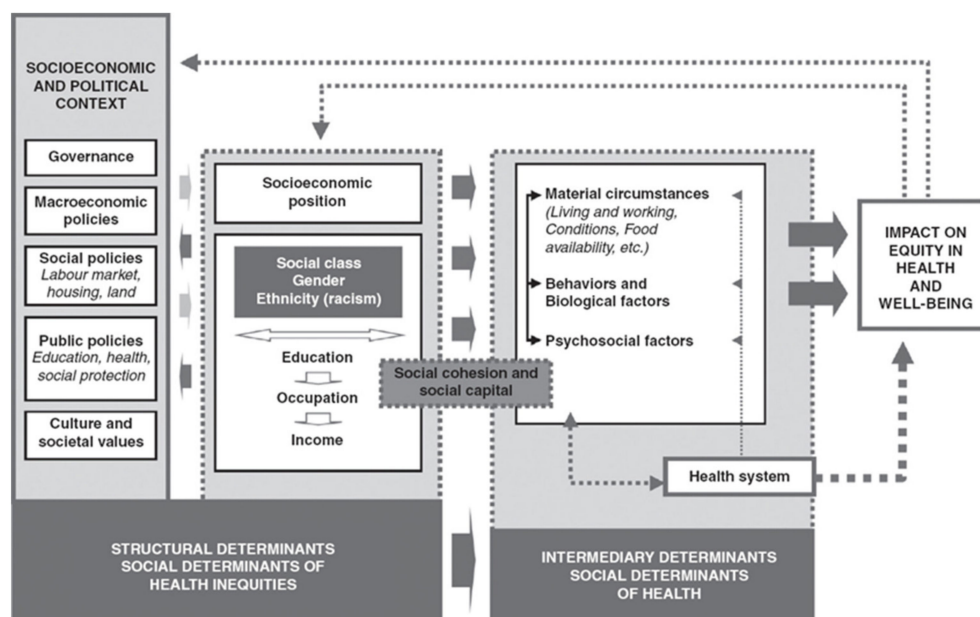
SOCIOECONOMIC AND POLITICAL CONTEXT

Governance

Macroeconomic policies

Social policies
Labour market, housing, land

Public policies
Education, health, social protection

Culture and societal values

Socioeconomic position

Social class
Gender
Ethnicity (racism)

Education

Occupation

Income

Social cohesion and social capital

Material circumstances
(Living and working, Conditions, Food availability, etc.)

Behaviors and Biological factors

Psychosocial factors

Health system

IMPACT ON EQUITY IN HEALTH AND WELL-BEING

STRUCTURAL DETERMINANTS
SOCIAL DETERMINANTS OF HEALTH INEQUITIES

INTERMEDIARY DETERMINANTS
SOCIAL DETERMINANTS OF HEALTH